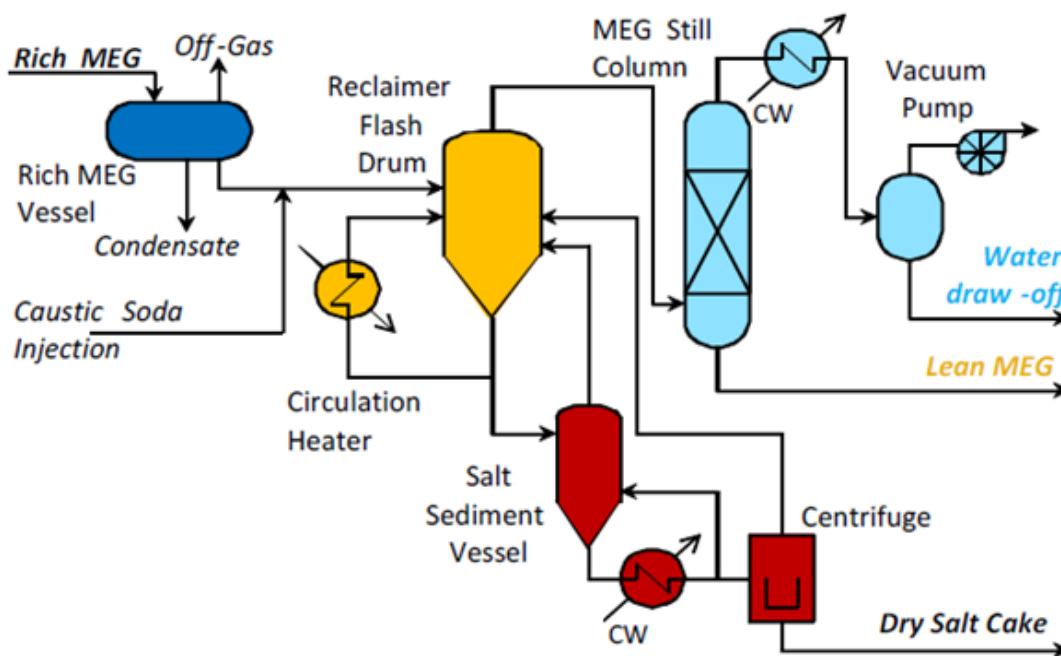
Rich MEG
Off-Gas
Rich MEG Vessel
Condensate
Caustic Soda Injection
Reclaimer Flash Drum
Circulation Heater
MEG Still Column
CW
Vacuum Pump
Water draw -off
Lean MEG
Salt Sediment Vessel
CW
Centrifuge
Dry Salt Cake